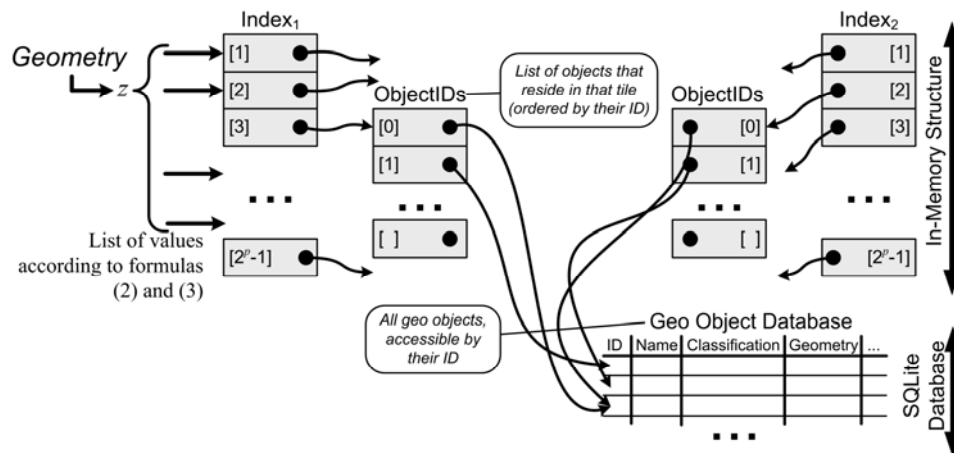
Geometry

$z$

Index$_1$

[1]

[2]

[3]

...

[$2^p$-1]

List of values according to formulas (2) and (3)

ObjectIDs

List of objects that reside in that tile (ordered by their ID)

[0]

[1]

...

[ ]

ObjectIDs

[0]

[1]

...

[ ]

Index$_2$

[1]

[2]

[3]

...

[$2^p$-1]

In-Memory Structure

All geo objects, accessible by their ID

Geo Object Database

| ID | Name | Classification | Geometry | ... |
|---|---|---|---|---|
| | | | | |
| | | | | |
| | | | | |

...

SQLite Database